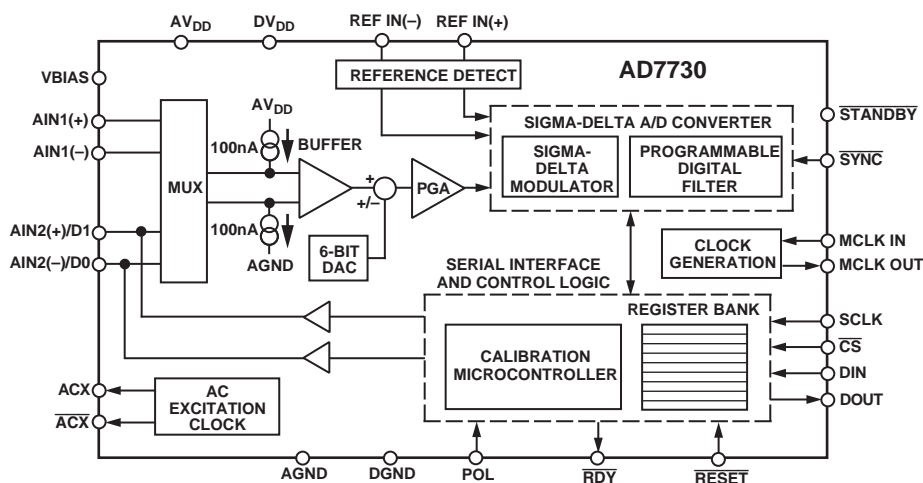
$AV_{DD}$ $DV_{DD}$ REF IN(–) REF IN(+)

VBIAS

REFERENCE DETECT

AD7730

AIN1(+)

AIN1(–)

MUX

$AV_{DD}$

100nA

BUFFER

SIGMA-DELTA A/D CONVERTER

SIGMA-DELTA MODULATOR

PROGRAMMABLE DIGITAL FILTER

$\overline{STANDBY}$

$\overline{SYNC}$

+

+/–

PGA

AIN2(+)/D1

AIN2(–)/D0

100nA

AGND

6-BIT DAC

CLOCK GENERATION

MCLK IN

MCLK OUT

SERIAL INTERFACE AND CONTROL LOGIC

REGISTER BANK

SCLK

$\overline{CS}$

CALIBRATION MICROCONTROLLER

DIN

DOUT

ACX

$\overline{ACX}$

AC EXCITATION CLOCK

AGND DGND POL $\overline{RDY}$ $\overline{RESET}$